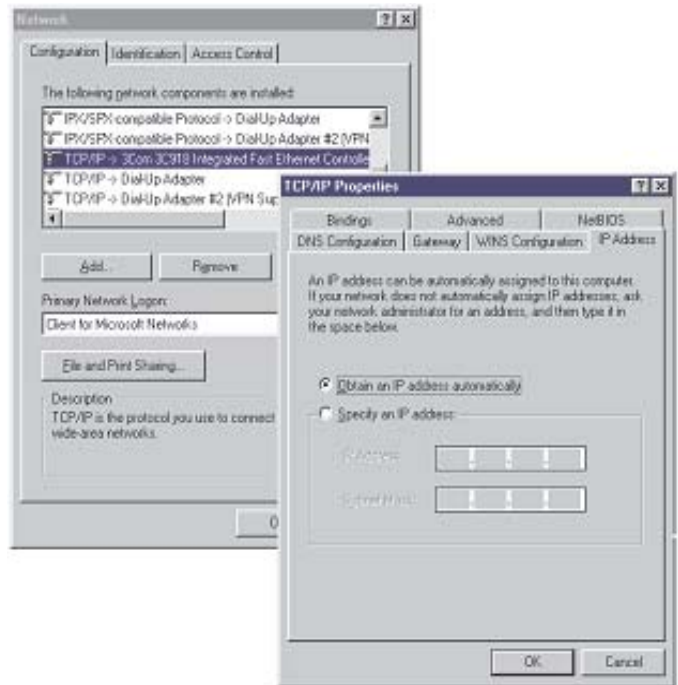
Network

? X

Configuration | Identification | Access Control

The following network components are installed:

IPX/SPX-compatible Protocol -> Dial-Up Adapter
IPX/SPX-compatible Protocol -> Dial-Up Adapter #2 (VPN
TCP/IP -> 3Com 3C918 Integrated Fast Ethernet Controlle
TCP/IP -> Dial-Up Adapter
TCP/IP -> Dial-Up Adapter #2 (VPN Sup

Add... | Remove

Primary Network Logon:

Client for Microsoft Networks

File and Print Sharing...

Description
TCP/IP is the protocol you use to connect wide-area networks.

O

TCP/IP Properties

? X

Bindings | Advanced | NetBIOS
DNS Configuration | Gateway | WINS Configuration | IP Address

An IP address can be automatically assigned to this computer. If your network does not automatically assign IP addresses, ask your network administrator for an address, and then type it in the space below.

Obtain an IP address automatically

Specify an IP address:

IP Address:

Subnet Mask:

OK | Cancel